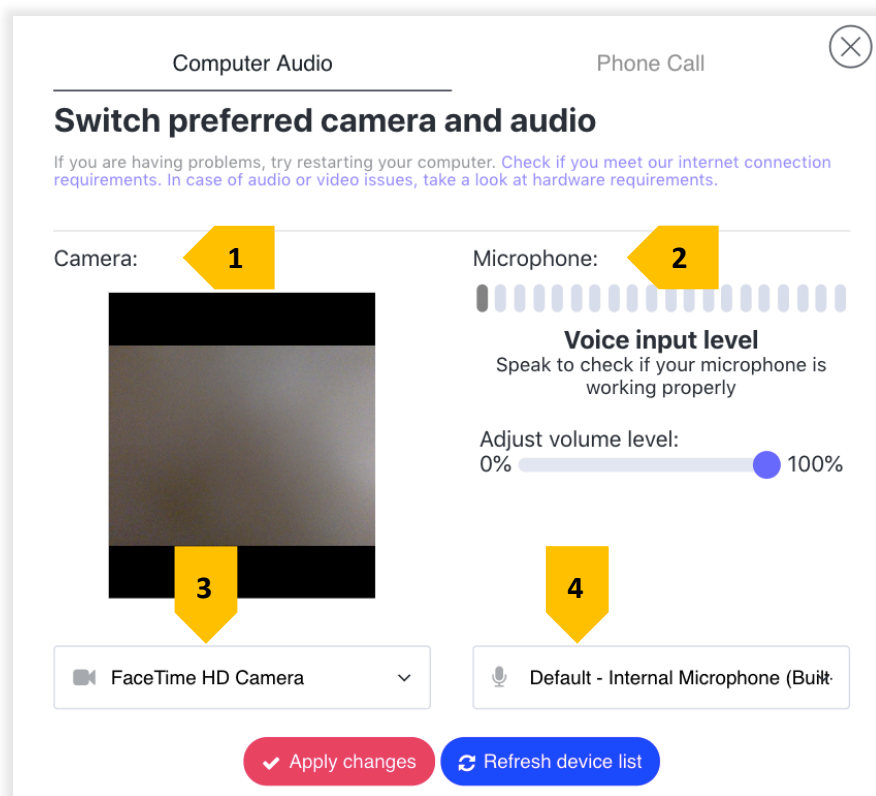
Computer Audio

Phone Call

Switch preferred camera and audio

If you are having problems, try restarting your computer. Check if you meet our internet connection requirements. In case of audio or video issues, take a look at hardware requirements.

Camera:

1

Microphone:

2

Voice input level

Speak to check if your microphone is working properly

Adjust volume level:

0%

100%

3

4

FaceTime HD Camera

Default - Internal Microphone (Built

Apply changes

Refresh device list